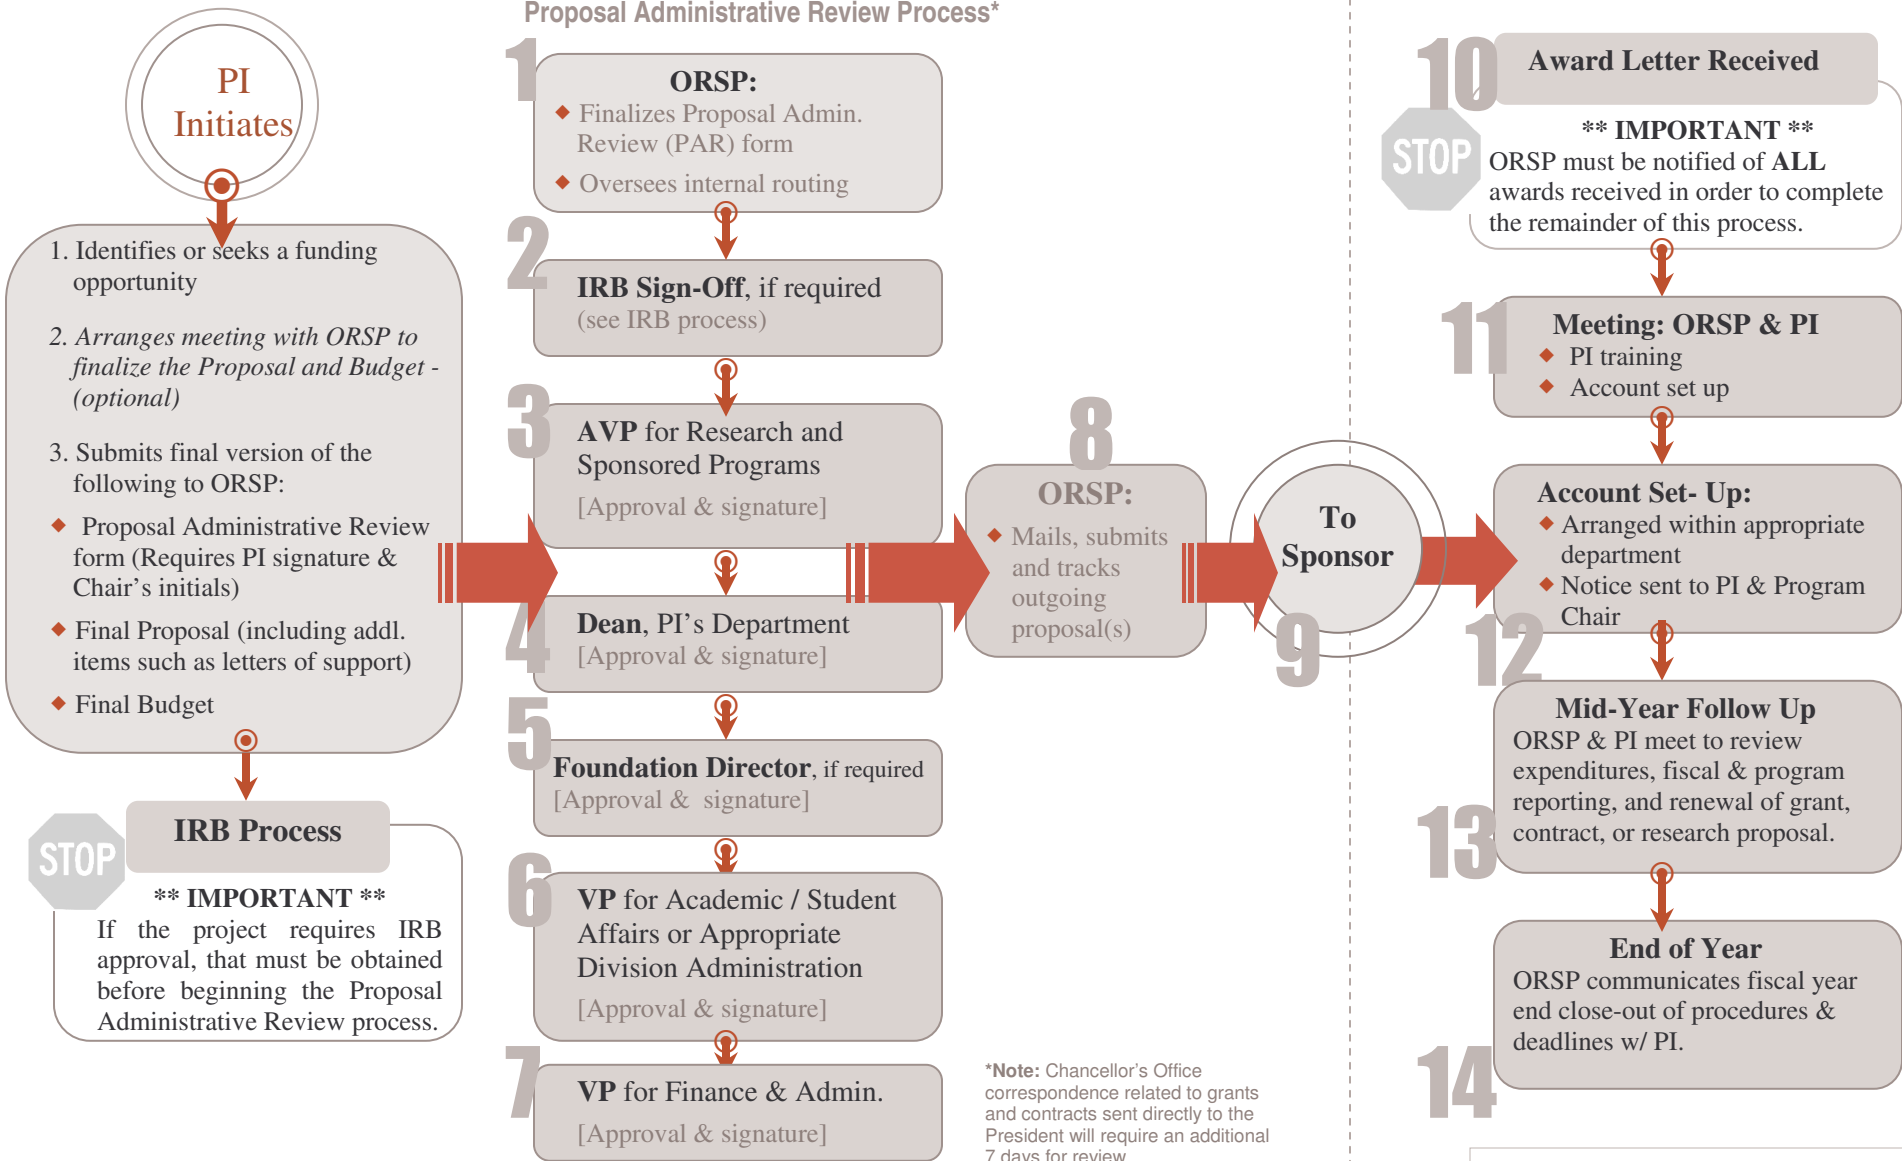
PI Initiates

1. Identifies or seeks a funding opportunity

2. Arranges meeting with ORSP to finalize the Proposal and Budget - (optional)

3. Submits final version of the following to ORSP:

◆ Proposal Administrative Review form (Requires PI signature & Chair's initials)

◆ Final Proposal (including addl. items such as letters of support)

◆ Final Budget

STOP

IRB Process

** IMPORTANT **

If the project requires IRB approval, that must be obtained before beginning the Proposal Administrative Review process.

Proposal Administrative Review Process*

1

ORSP:

◆ Finalizes Proposal Admin. Review (PAR) form

◆ Oversees internal routing

2

IRB Sign-Off, if required (see IRB process)

3

AVP for Research and Sponsored Programs [Approval & signature]

4

Dean, PI's Department [Approval & signature]

5

Foundation Director, if required [Approval & signature]

6

VP for Academic / Student Affairs or Appropriate Division Administration [Approval & signature]

7

VP for Finance & Admin. [Approval & signature]

8

ORSP:

◆ Mails, submits and tracks outgoing proposal(s)

To Sponsor

9

*Note: Chancellor's Office correspondence related to grants and contracts sent directly to the President will require an additional 7 days for review.

10

Award Letter Received

STOP

** IMPORTANT **

ORSP must be notified of ALL awards received in order to complete the remainder of this process.

11

Meeting: ORSP & PI

◆ PI training

◆ Account set up

12

Account Set- Up:

◆ Arranged within appropriate department

◆ Notice sent to PI & Program Chair

13

Mid-Year Follow Up

ORSP & PI meet to review expenditures, fiscal & program reporting, and renewal of grant, contract, or research proposal.

14

End of Year

ORSP communicates fiscal year end close-out of procedures & deadlines w/ PI.